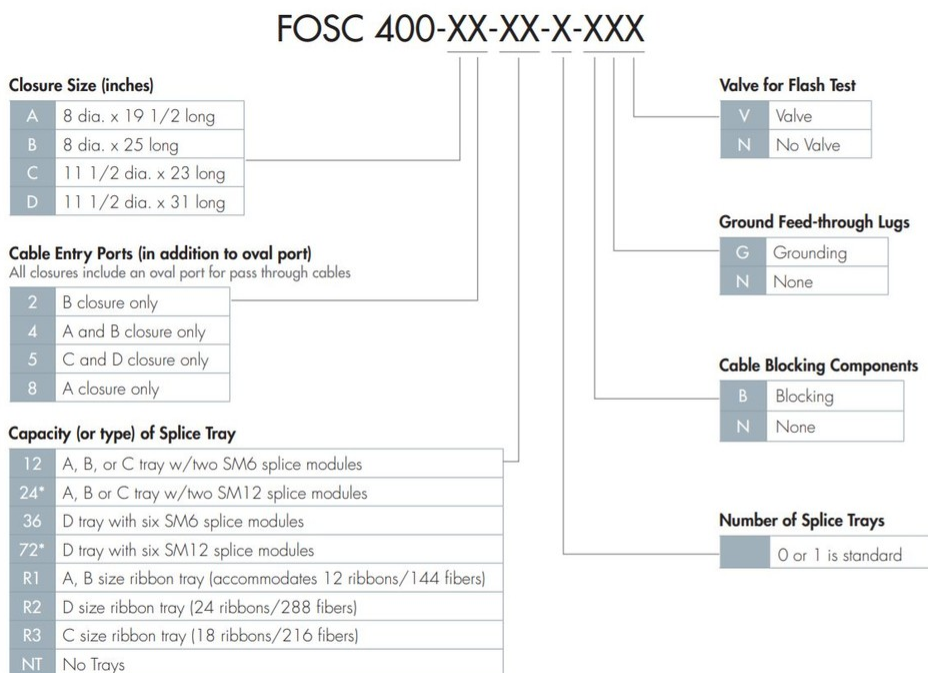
FOSC 400-XX-XX-X-XXX

Closure Size (inches)

| | |
|---|---|
| A | 8 dia. x 19 1/2 long |
| B | 8 dia. x 25 long |
| C | 11 1/2 dia. x 23 long |
| D | 11 1/2 dia. x 31 long |

Cable Entry Ports (in addition to oval port)
All closures include an oval port for pass through cables

| | |
|---|---|
| 2 | B closure only |
| 4 | A and B closure only |
| 5 | C and D closure only |
| 8 | A closure only |

Capacity (or type) of Splice Tray

| | |
|---|---|
| 12 | A, B, or C tray w/two SM6 splice modules |
| 24* | A, B or C tray w/two SM12 splice modules |
| 36 | D tray with six SM6 splice modules |
| 72* | D tray with six SM12 splice modules |
| R1 | A, B size ribbon tray (accommodates 12 ribbons/144 fibers) |
| R2 | D size ribbon tray (24 ribbons/288 fibers) |
| R3 | C size ribbon tray (18 ribbons/216 fibers) |
| NT | No Trays |

Valve for Flash Test

| | |
|---|---|
| V | Valve |
| N | No Valve |

Ground Feed-through Lugs

| | |
|---|---|
| G | Grounding |
| N | None |

Cable Blocking Components

| | |
|---|---|
| B | Blocking |
| N | None |

Number of Splice Trays

| | |
|---|---|
| | 0 or 1 is standard |